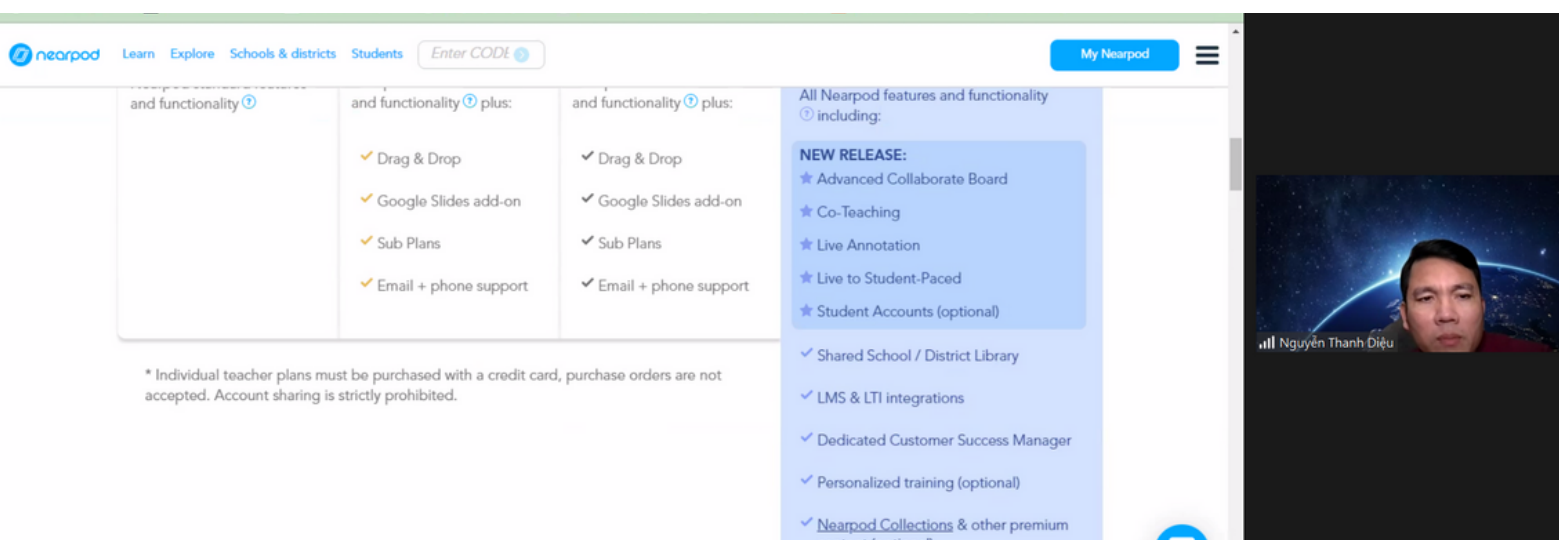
nearpod Learn Explore Schools & districts Students Enter CODE

My Nearpod

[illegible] and functionality

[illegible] and functionality plus:

✓ Drag & Drop

✓ Google Slides add-on

✓ Sub Plans

✓ Email + phone support

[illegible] and functionality plus:

✓ Drag & Drop

✓ Google Slides add-on

✓ Sub Plans

✓ Email + phone support

All Nearpod features and functionality including:

NEW RELEASE:

★ Advanced Collaborate Board

★ Co-Teaching

★ Live Annotation

★ Live to Student-Paced

★ Student Accounts (optional)

✓ Shared School / District Library

✓ LMS & LTI integrations

✓ Dedicated Customer Success Manager

✓ Personalized training (optional)

✓ Nearpod Collections & other premium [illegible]

* Individual teacher plans must be purchased with a credit card, purchase orders are not accepted. Account sharing is strictly prohibited.

Nguyễn Thanh Diệu